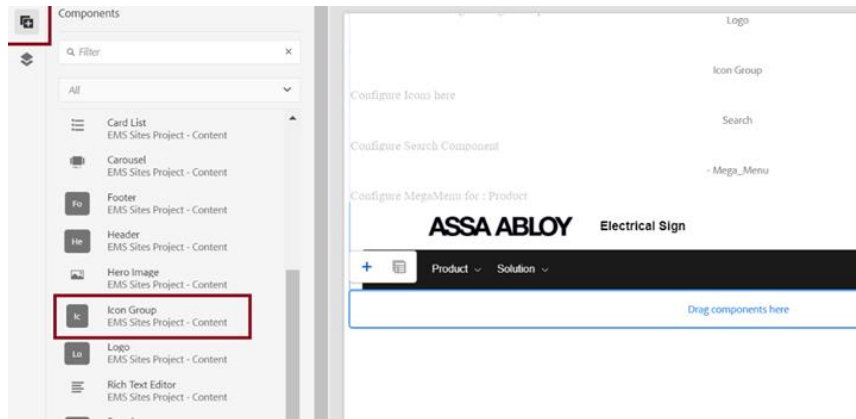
Components

Filter

All

Card List
EMS Sites Project - Content

Carousel
EMS Sites Project - Content

Fo
Footer
EMS Sites Project - Content

He
Header
EMS Sites Project - Content

Hero Image
EMS Sites Project - Content

Ic
Icon Group
EMS Sites Project - Content

Lo
Logo
EMS Sites Project - Content

Rich Text Editor
EMS Sites Project - Content

Logo

Icon Group

Configure Icons here

Search

Configure Search Component

- Mega_Menu

Configure MegaMenu for : Product

ASSA ABLOY Electrical Sign

Product Solution

Drag components here